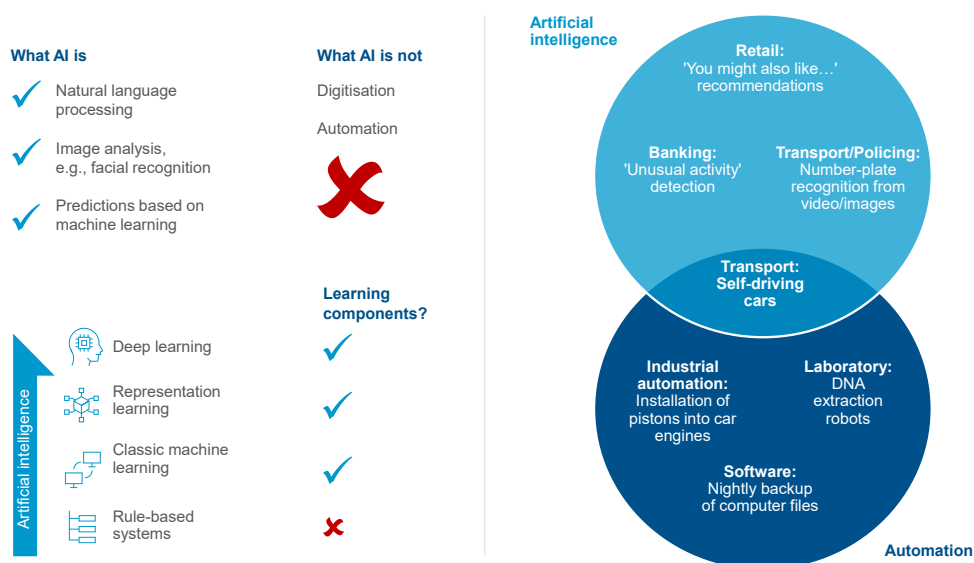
What AI is

Natural language processing

Image analysis, e.g., facial recognition

Predictions based on machine learning

What AI is not

Digitisation

Automation

Learning components?

Artificial intelligence

Deep learning

Representation learning

Classic machine learning

Rule-based systems

Artificial intelligence

Retail: 'You might also like…' recommendations

Banking: 'Unusual activity' detection

Transport/Policing: Number-plate recognition from video/images

Transport: Self-driving cars

Industrial automation: Installation of pistons into car engines

Laboratory: DNA extraction robots

Software: Nightly backup of computer files

Automation